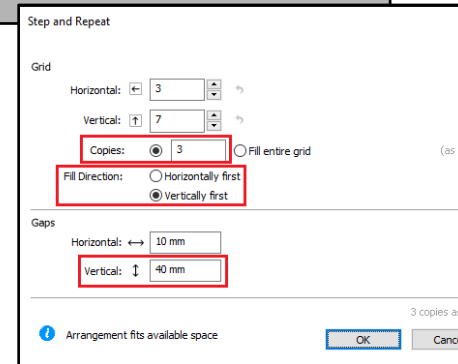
Step and Repeat

Grid

Horizontal: 3

Vertical: 7

Copies: 3 Fill entire grid

(as

Fill Direction: Horizontally first

Vertically first

Gaps

Horizontal: 10 mm

Vertical: 40 mm

3 copies as

Arrangement fits available space

OK

Canc